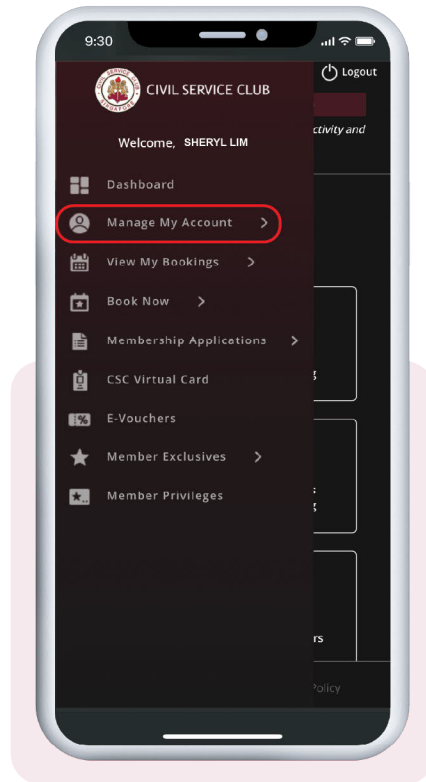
9:30

CIVIL SERVICE CLUB

Logout

ctivity and

Welcome, SHERYL LIM

Dashboard

Manage My Account >

View My Bookings >

Book Now >

Membership Applications >

CSC Virtual Card

E-Vouchers

Member Exclusives >

Member Privileges

rs

Policy